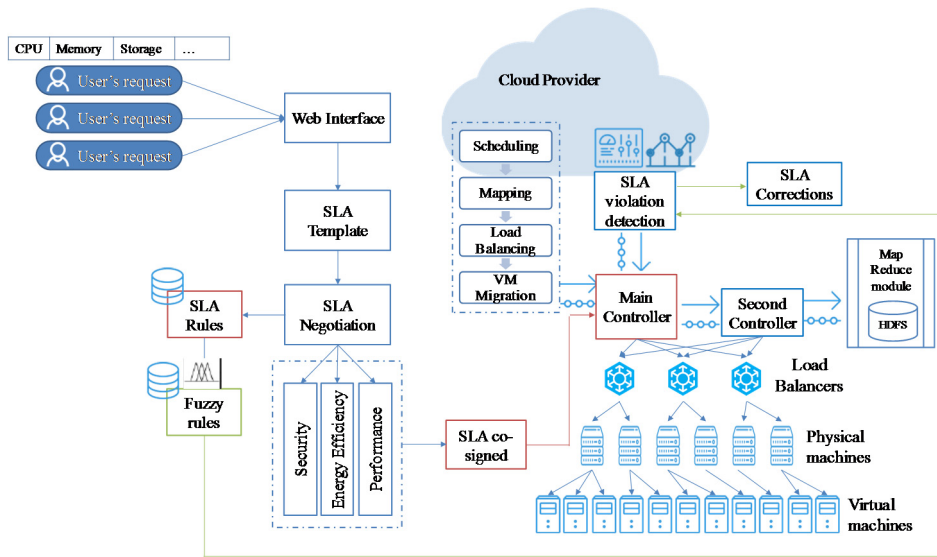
| CPU | Memory | Storage | … |
|---|---|---|---|

User's request
User's request
User's request

Web Interface

SLA Template

SLA Negotiation

SLA Rules

Fuzzy rules

Security
Energy Efficiency
Performance

SLA co-signed

Cloud Provider

Scheduling
Mapping
Load Balancing
VM Migration

SLA violation detection

SLA Corrections

Main Controller

Second Controller

Map Reduce module
HDFS

Load Balancers

Physical machines

Virtual machines